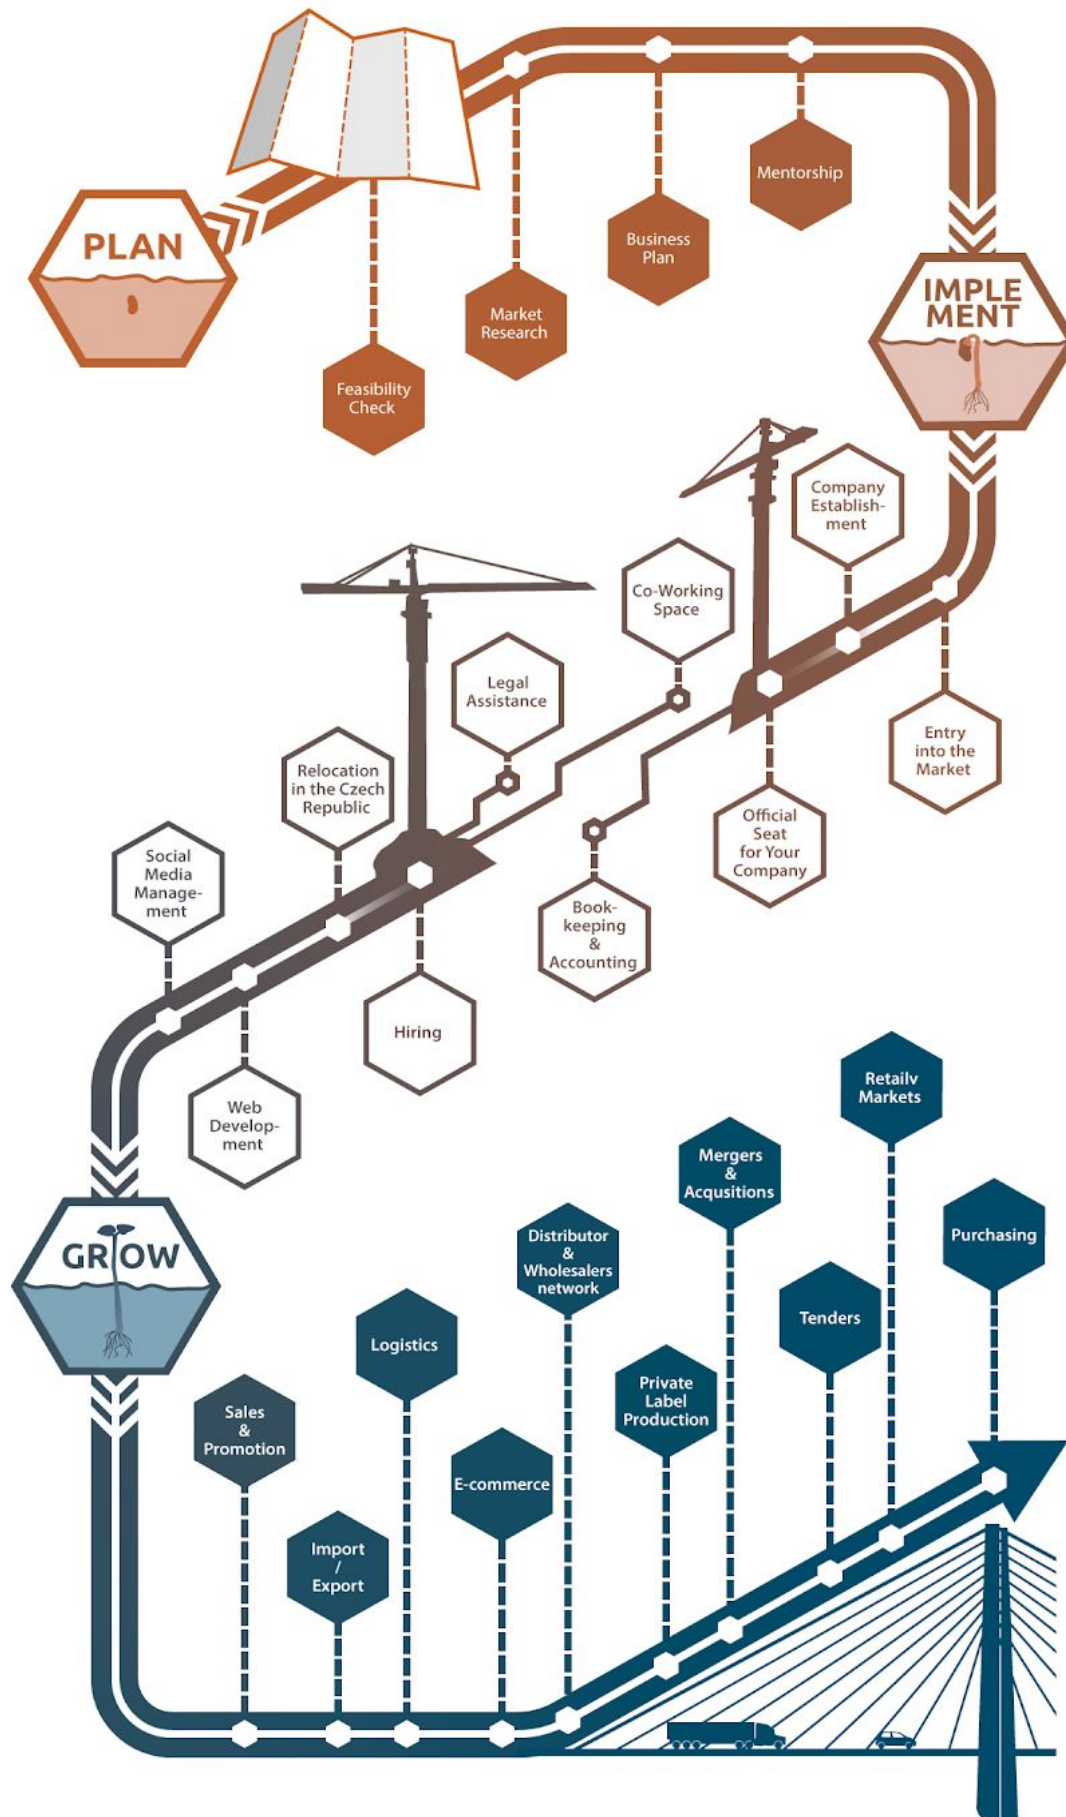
PLAN

Feasibility Check

Market Research

Business Plan

Mentorship

IMPLE MENT

Company Establishment

Co-Working Space

Legal Assistance

Relocation in the Czech Republic

Social Media Management

Entry into the Market

Official Seat for Your Company

Bookkeeping & Accounting

Hiring

Web Development

GROW

Retailv Markets

Mergers & Acqusitions

Purchasing

Distributor & Wholesalers network

Tenders

Logistics

Private Label Production

Sales & Promotion

E-commerce

Import / Export